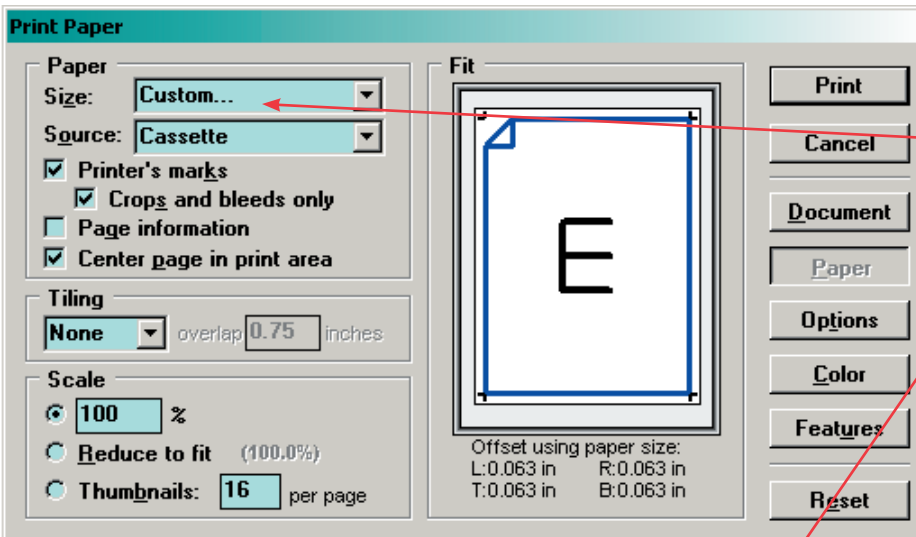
Print Paper

Paper
Size: Custom...
Source: Cassette
Printer's marks
Crops and bleeds only
Page information
Center page in print area

Tiling
None overlap 0.75 inches

Scale
100 %
Reduce to fit (100.0%)
Thumbnails: 16 per page

Fit
E
Offset using paper size:
L:0.063 in R:0.063 in
T:0.063 in B:0.063 in

Print
Cancel
Document
Paper
Options
Color
Features
Reset